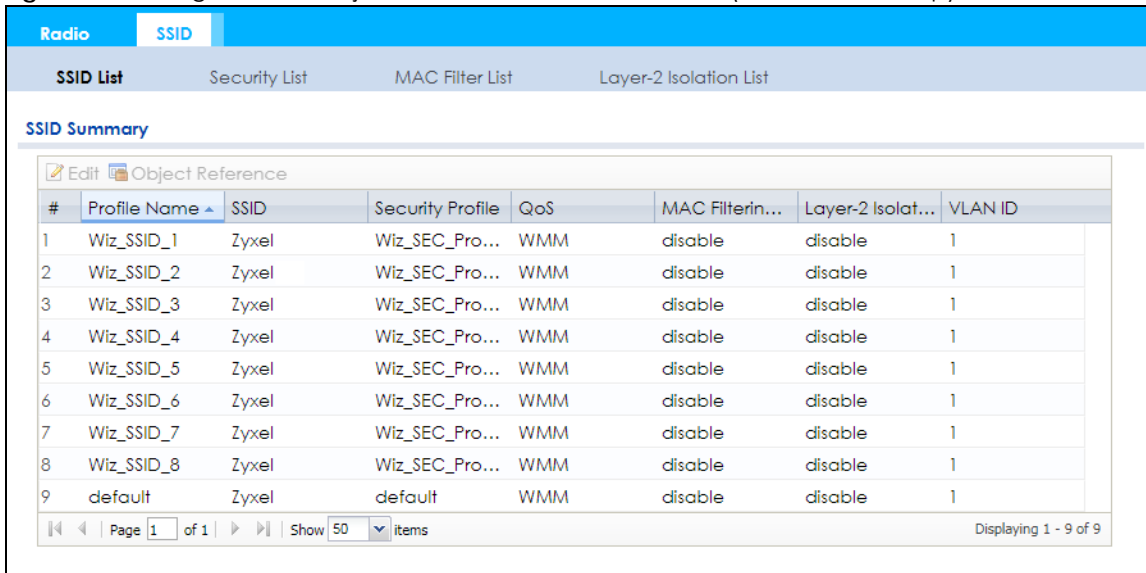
Radio SSID

SSID List Security List MAC Filter List Layer-2 Isolation List

SSID Summary

Edit Object Reference

| # | Profile Name ▲ | SSID | Security Profile | QoS | MAC Filterin... | Layer-2 Isolat... | VLAN ID |
|---|---|---|---|---|---|---|---|
| 1 | Wiz_SSID_1 | Zyxel | Wiz_SEC_Pro... | WMM | disable | disable | 1 |
| 2 | Wiz_SSID_2 | Zyxel | Wiz_SEC_Pro... | WMM | disable | disable | 1 |
| 3 | Wiz_SSID_3 | Zyxel | Wiz_SEC_Pro... | WMM | disable | disable | 1 |
| 4 | Wiz_SSID_4 | Zyxel | Wiz_SEC_Pro... | WMM | disable | disable | 1 |
| 5 | Wiz_SSID_5 | Zyxel | Wiz_SEC_Pro... | WMM | disable | disable | 1 |
| 6 | Wiz_SSID_6 | Zyxel | Wiz_SEC_Pro... | WMM | disable | disable | 1 |
| 7 | Wiz_SSID_7 | Zyxel | Wiz_SEC_Pro... | WMM | disable | disable | 1 |
| 8 | Wiz_SSID_8 | Zyxel | Wiz_SEC_Pro... | WMM | disable | disable | 1 |
| 9 | default | Zyxel | default | WMM | disable | disable | 1 |

Page 1 of 1 Show 50 items Displaying 1 - 9 of 9